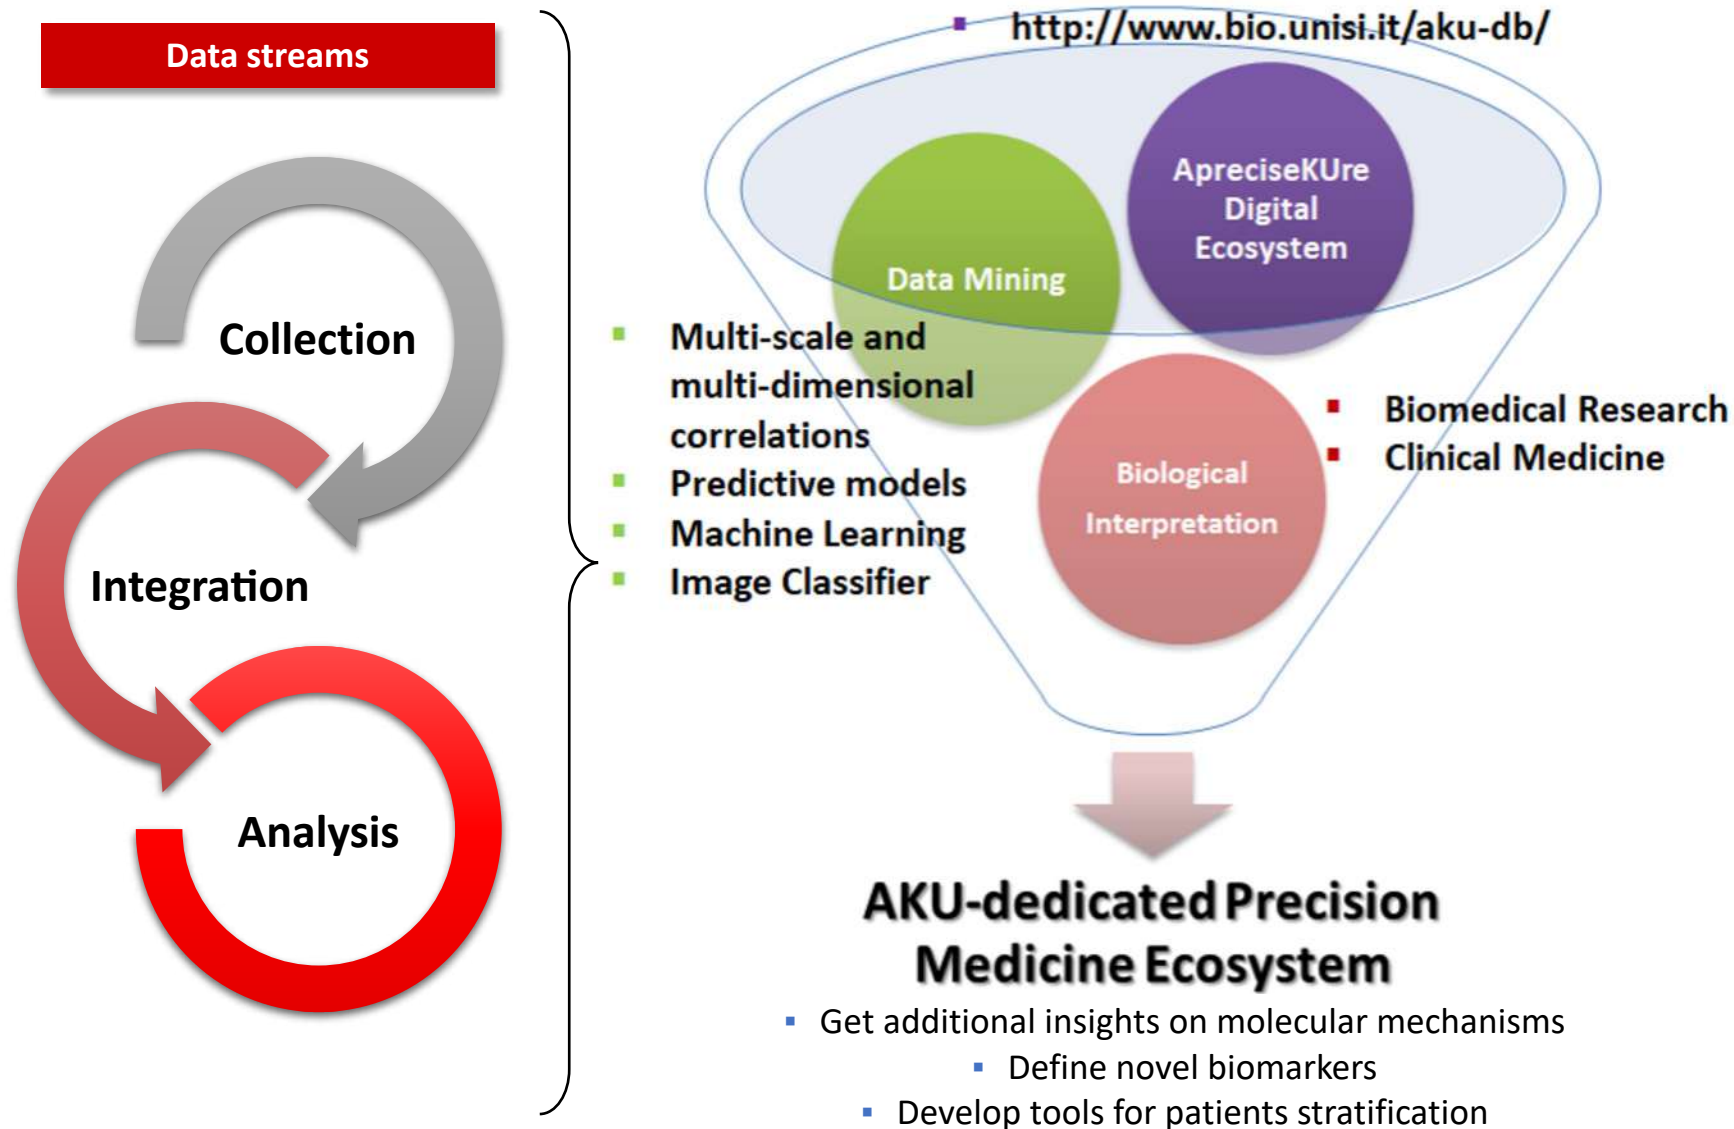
Data streams

Collection

Integration

Analysis

▪ http://www.bio.unisi.it/aku-db/

Data Mining

ApreciseKUre Digital Ecosystem

▪ Multi-scale and multi-dimensional correlations
▪ Predictive models
▪ Machine Learning
▪ Image Classifier

Biological Interpretation

▪ Biomedical Research
▪ Clinical Medicine

AKU-dedicated Precision Medicine Ecosystem

▪ Get additional insights on molecular mechanisms
▪ Define novel biomarkers
▪ Develop tools for patients stratification